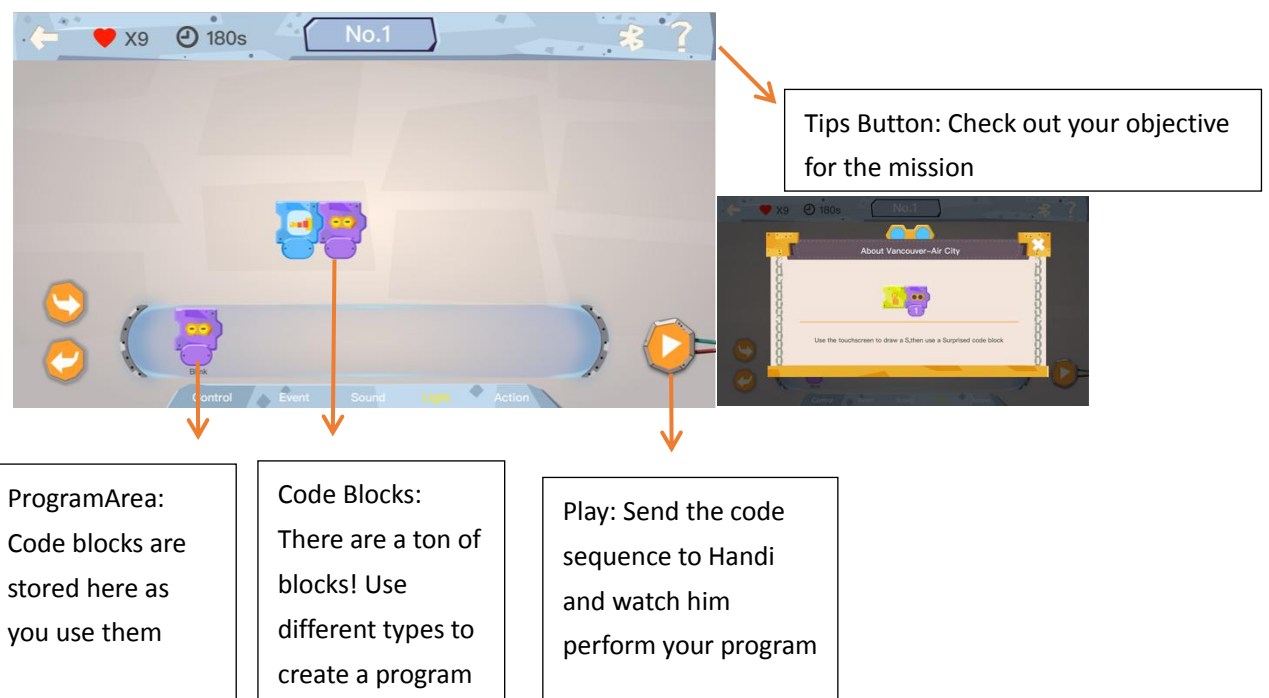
X9 180s No.1

Tips Button: Check out your objective for the mission

X9 180s No.1

About Vancouver-Air City

Use the touchscreen to draw a S,then use a Surprised code block

Blink

Control Event Sound Light Action

ProgramArea: Code blocks are stored here as you use them

Code Blocks: There are a ton of blocks! Use different types to create a program

Play: Send the code sequence to Handi and watch him perform your program